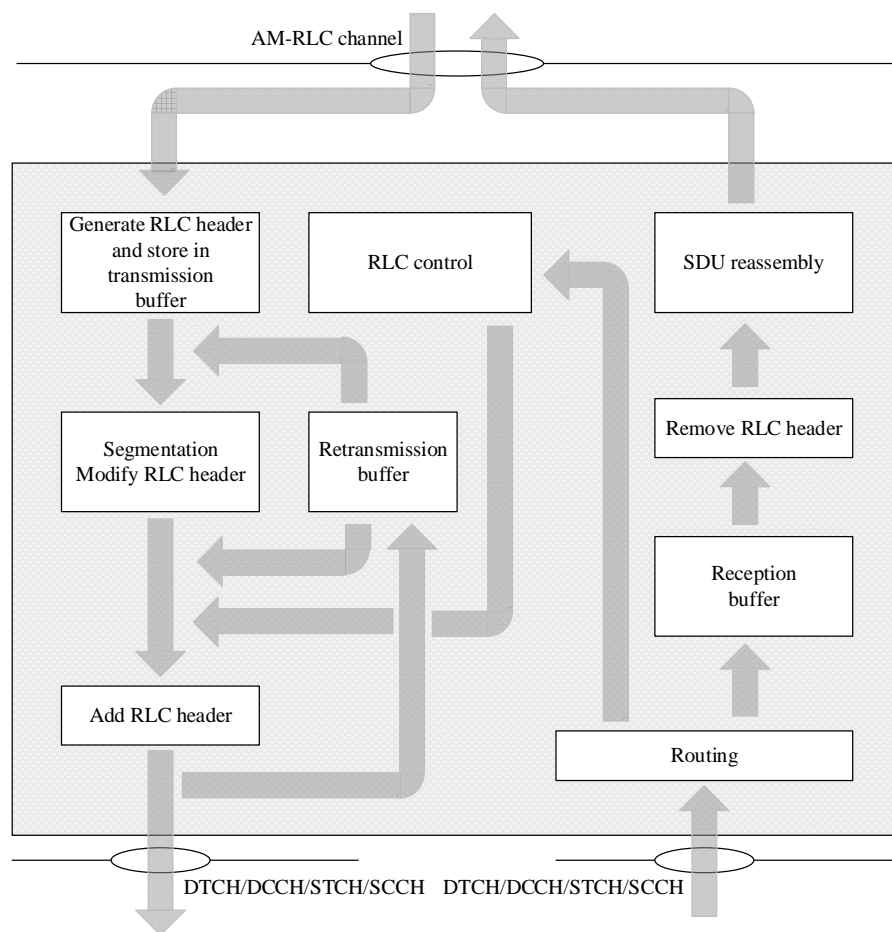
AM-RLC channel

Generate RLC header and store in transmission buffer

RLC control

SDU reassembly

Segmentation Modify RLC header

Retransmission buffer

Remove RLC header

Reception buffer

Add RLC header

Routing

DTCH/DCCH/STCH/SCCH DTCH/DCCH/STCH/SCCH